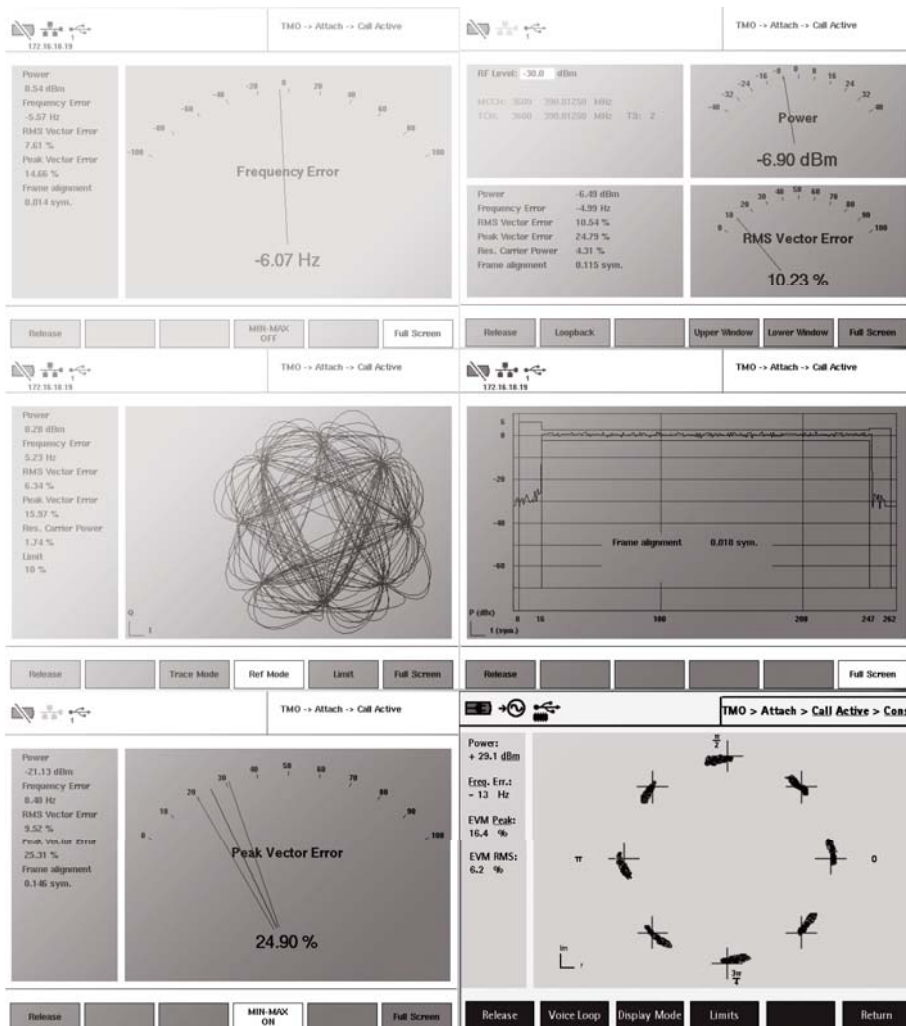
172.16.18.19

TMO -> Attach -> Call Active

Power
8.54 dBm
Frequency Error
-5.57 Hz
RMS Vector Error
7.61 %
Peak Vector Error
14.66 %
Frame alignment
0.014 sym.

-100 -80 -60 -40 -20 0 20 40 60 80 100

Frequency Error

-6.07 Hz

Release | MIN-MAX OFF | Full Screen

TMO -> Attach -> Call Active

RF Level: -30.0 dBm

MCCH: 3600 390.01250 MHz
TCH: 3600 390.01250 MHz TS: 2

-40 -32 -24 -16 -8 0 8 16 24 32 40

Power

-6.90 dBm

Power -6.49 dBm
Frequency Error -4.99 Hz
RMS Vector Error 10.54 %
Peak Vector Error 24.79 %
Res. Carrier Power 4.31 %
Frame alignment 0.115 sym.

0 10 20 30 40 50 60 70 80 90 100

RMS Vector Error

10.23 %

Release | Loopback | Upper Window | Lower Window | Full Screen

172.16.18.19

TMO -> Attach -> Call Active

Power
8.29 dBm
Frequency Error
5.23 Hz
RMS Vector Error
6.34 %
Peak Vector Error
15.97 %
Res. Carrier Power
1.74 %
Limit
10 %

Q
I

Release | Trace Mode | Ref Mode | Limit | Full Screen

172.16.18.19

TMO -> Attach -> Call Active

5
0
-20
-40
-60
P (dBc)
1 (sym.)
0 16 100 200 247 262

Frame alignment 0.018 sym.

Release | Full Screen

TMO -> Attach -> Call Active

Power
-21.13 dBm
Frequency Error
8.40 Hz
RMS Vector Error
9.52 %
Peak Vector Error
25.31 %
Frame alignment
0.146 sym.

0 10 20 30 40 50 60 70 80 90 100

Peak Vector Error

24.90 %

Release | MIN-MAX ON | Full Screen

TMO > Attach > Call Active > Con

Power:
+ 29.1 dBm
Freq. Err.:
- 13 Hz
EVM Peak:
16.4 %
EVM RMS:
6.2 %

$\frac{\pi}{2}$
$\pi$
0
$\frac{3\pi}{2}$
Im

Release | Voice Loop | Display Mode | Limits | Return